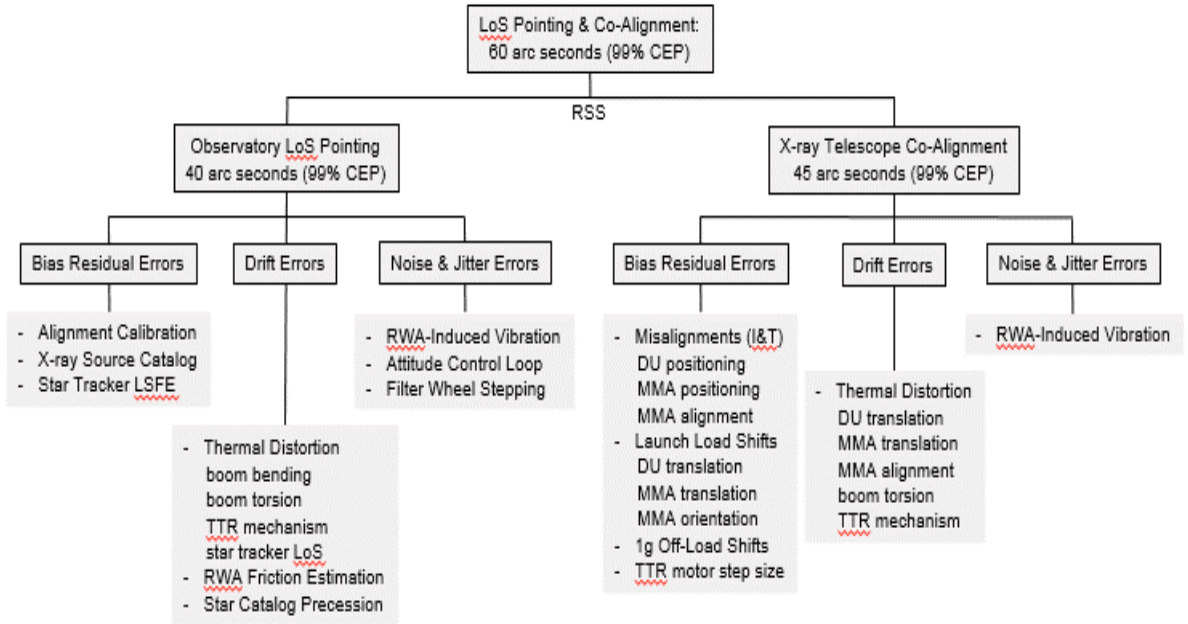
LoS Pointing & Co-Alignment:
60 arc seconds (99% CEP)

RSS

Observatory LoS Pointing
40 arc seconds (99% CEP)

X-ray Telescope Co-Alignment
45 arc seconds (99% CEP)

Bias Residual Errors

Drift Errors

Noise & Jitter Errors

Bias Residual Errors

Drift Errors

Noise & Jitter Errors

- Alignment Calibration
- X-ray Source Catalog
- Star Tracker LSFE

- Thermal Distortion
boom bending
boom torsion
TTR mechanism
star tracker LoS
- RWA Friction Estimation
- Star Catalog Precession

- RWA-Induced Vibration
- Attitude Control Loop
- Filter Wheel Stepping

- Misalignments (I&T)
DU positioning
MMA positioning
MMA alignment
- Launch Load Shifts
DU translation
MMA translation
MMA orientation
- 1g Off-Load Shifts
- TTR motor step size

- Thermal Distortion
DU translation
MMA translation
MMA alignment
boom torsion
TTR mechanism

- RWA-Induced Vibration